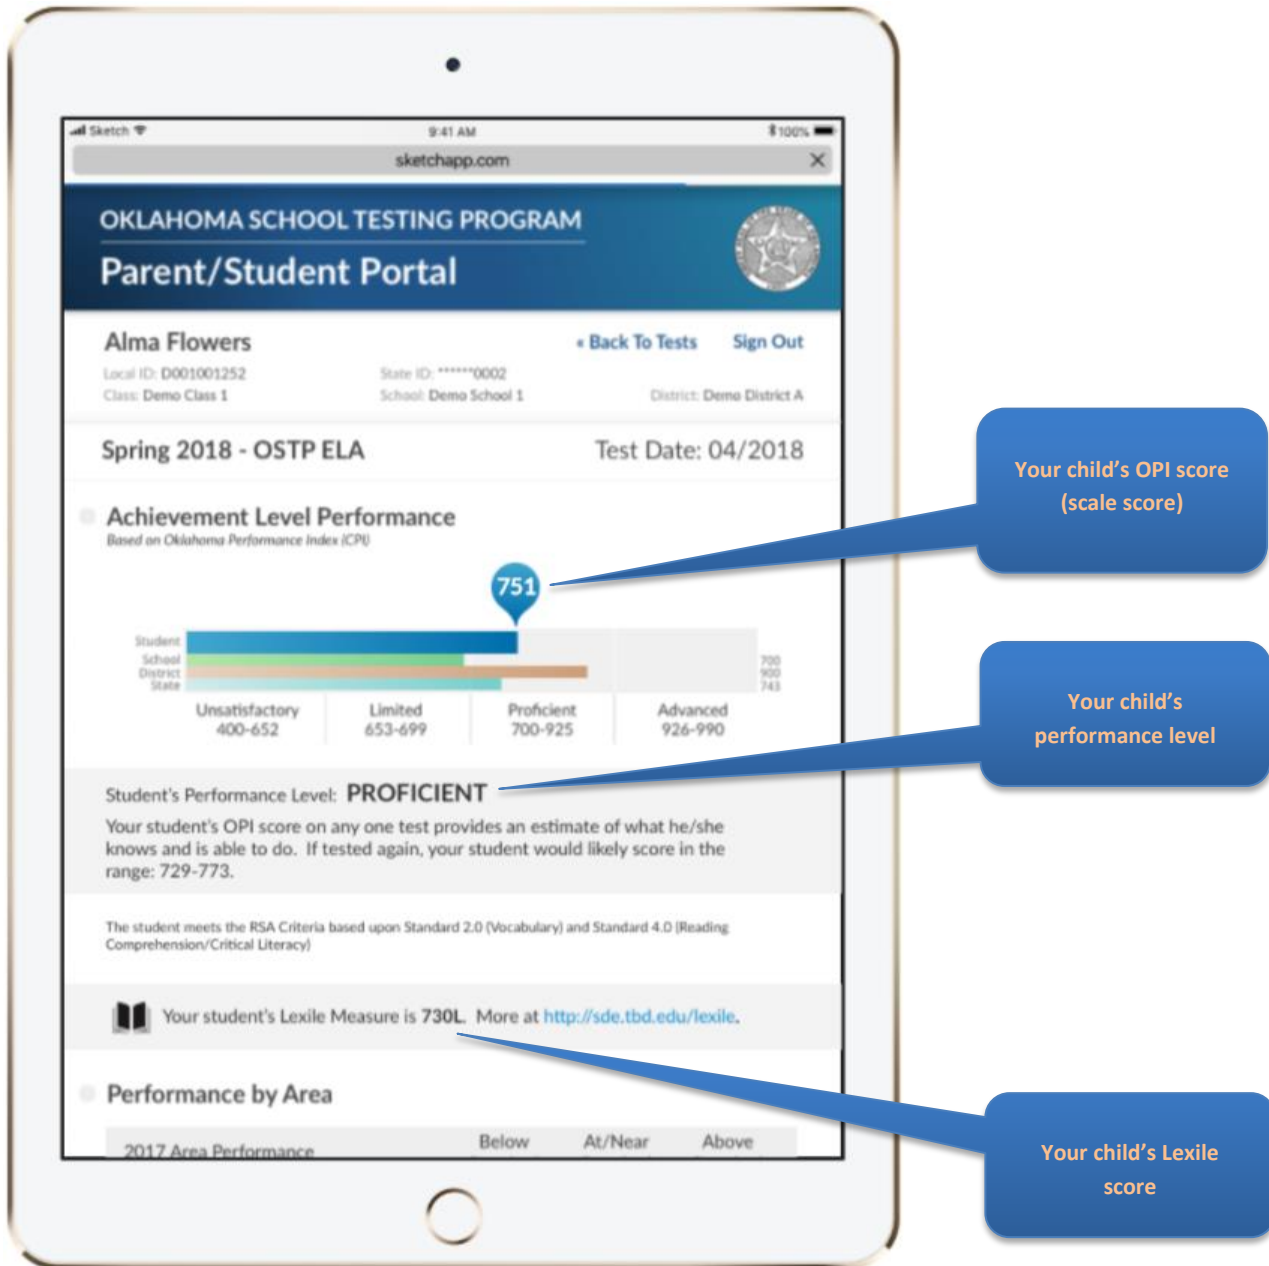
Sketch 9:41 AM 100%

sketchapp.com

OKLAHOMA SCHOOL TESTING PROGRAM

Parent/Student Portal

Alma Flowers

« Back To Tests Sign Out

Local ID: D001001252 State ID: ******0002

Class: Demo Class 1 School: Demo School 1 District: Demo District A

Spring 2018 - OSTP ELA Test Date: 04/2018

Achievement Level Performance

Based on Oklahoma Performance Index (OPI)

751

Student
School
District
State

700
900
743

Unsatisfactory 400-652

Limited 653-699

Proficient 700-925

Advanced 926-990

Student's Performance Level: PROFICIENT

Your student's OPI score on any one test provides an estimate of what he/she knows and is able to do. If tested again, your student would likely score in the range: 729-773.

The student meets the RSA Criteria based upon Standard 2.0 (Vocabulary) and Standard 4.0 (Reading Comprehension/Critical Literacy)

Your student's Lexile Measure is 730L. More at http://sde.tbd.edu/lexile.

Performance by Area

2017 Area Performance Below At/Near Above

Your child's OPI score (scale score)

Your child's performance level

Your child's Lexile score